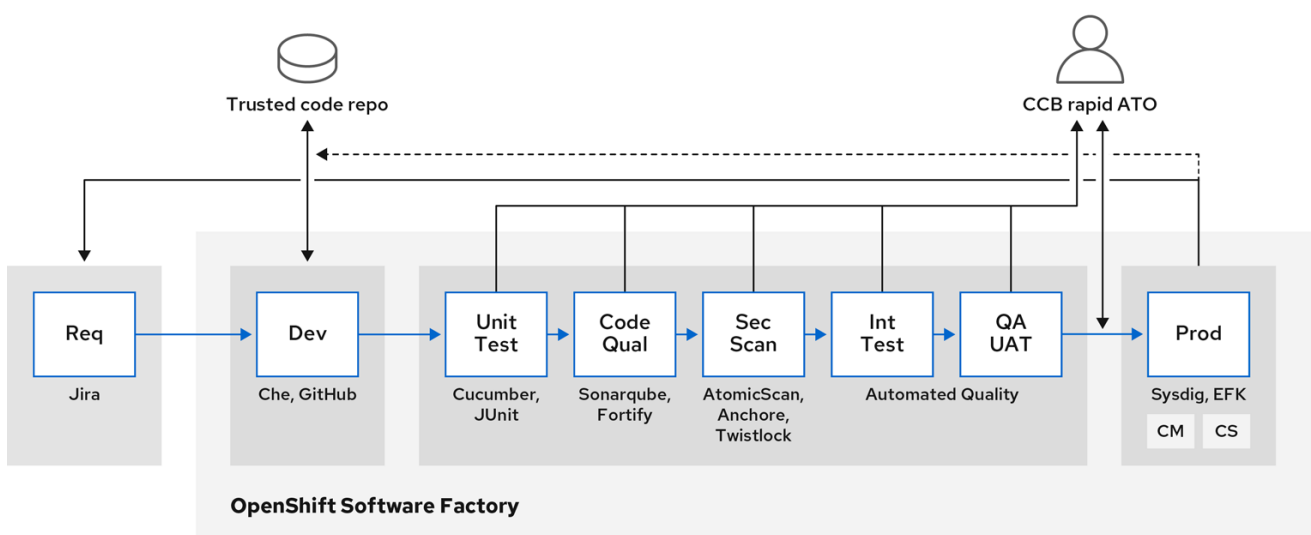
Trusted code repo

CCB rapid ATO

Req

Jira

Dev

Che, GitHub

Unit Test

Cucumber, JUnit

Code Qual

Sonarqube, Fortify

Sec Scan

AtomicScan, Anchore, Twistlock

Int Test

QA UAT

Automated Quality

Prod

Sysdig, EFK

CM

CS

OpenShift Software Factory